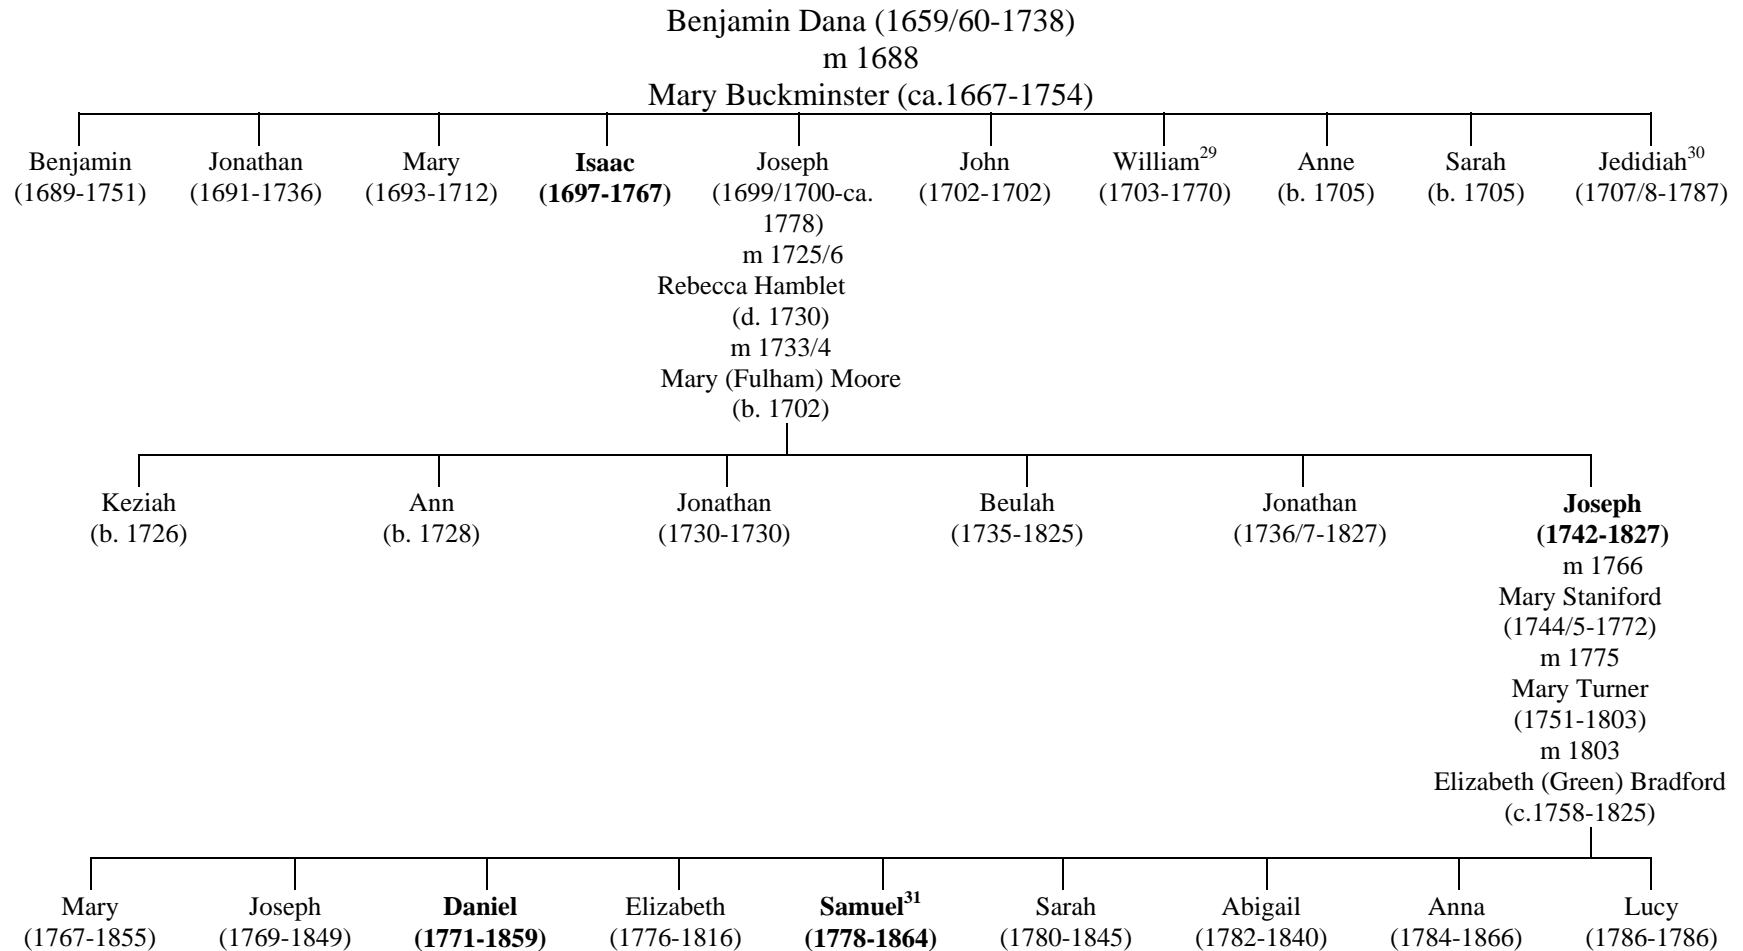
Benjamin Dana (1659/60-1738)
m 1688
Mary Buckminster (ca.1667-1754)

Benjamin (1689-1751)
Jonathan (1691-1736)
Mary (1693-1712)
**Isaac (1697-1767)**
Joseph (1699/1700-ca. 1778) m 1725/6 Rebecca Hamblet (d. 1730) m 1733/4 Mary (Fulham) Moore (b. 1702)
John (1702-1702)
William$^{29}$ (1703-1770)
Anne (b. 1705)
Sarah (b. 1705)
Jedidiah$^{30}$ (1707/8-1787)

Keziah (b. 1726)
Ann (b. 1728)
Jonathan (1730-1730)
Beulah (1735-1825)
Jonathan (1736/7-1827)
**Joseph (1742-1827)** m 1766 Mary Staniford (1744/5-1772) m 1775 Mary Turner (1751-1803) m 1803 Elizabeth (Green) Bradford (c.1758-1825)

Mary (1767-1855)
Joseph (1769-1849)
**Daniel (1771-1859)**
Elizabeth (1776-1816)
**Samuel$^{31}$ (1778-1864)**
Sarah (1780-1845)
Abigail (1782-1840)
Anna (1784-1866)
Lucy (1786-1786)